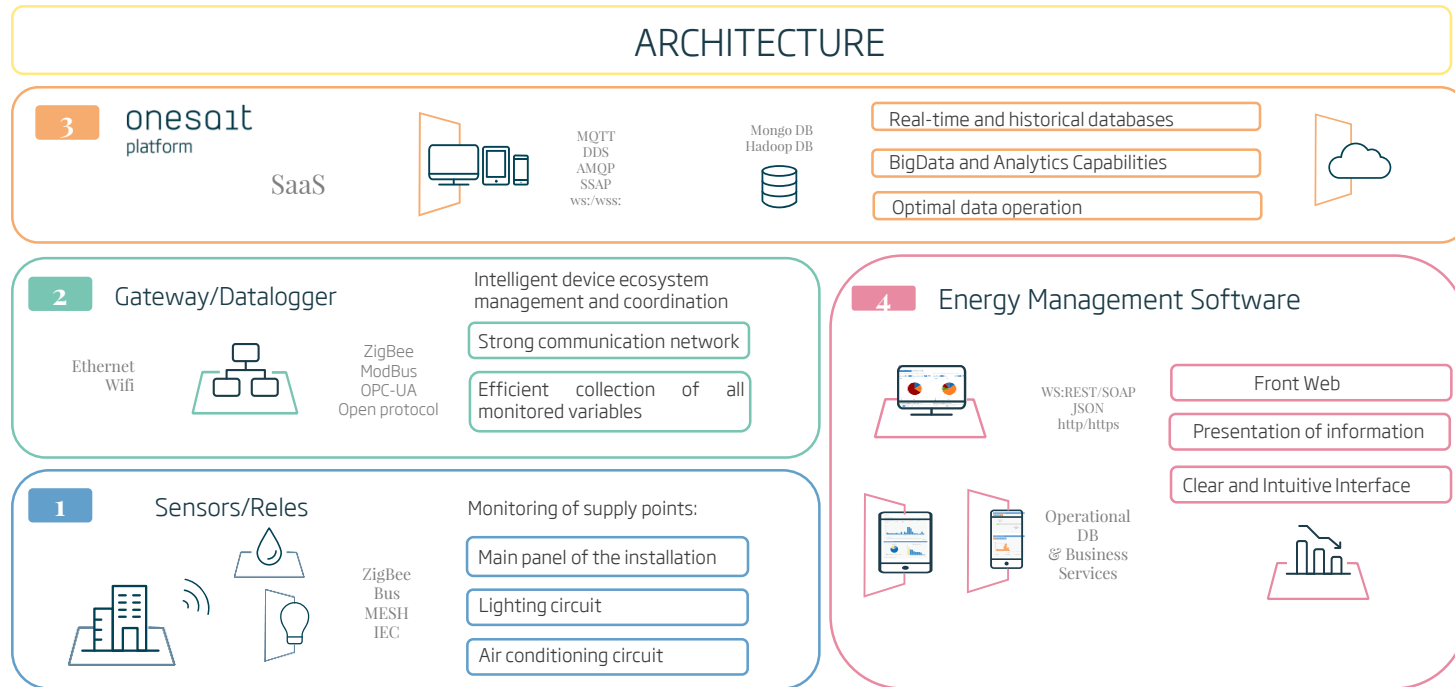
ARCHITECTURE

3 onesait platform

SaaS

MQTT
DDS
AMQP
SSAP
ws:/wss:

Mongo DB
Hadoop DB

Real-time and historical databases

BigData and Analytics Capabilities

Optimal data operation

2 Gateway/Datalogger

Ethernet
Wifi

ZigBee
ModBus
OPC-UA
Open protocol

Intelligent device ecosystem management and coordination

Strong communication network

Efficient collection of all monitored variables

4 Energy Management Software

WS:REST/SOAP
JSON
http/https

Front Web

Presentation of information

Clear and Intuitive Interface

Operational DB & Business Services

1 Sensors/Reles

ZigBee
Bus
MESH
IEC

Monitoring of supply points:

Main panel of the installation

Lighting circuit

Air conditioning circuit